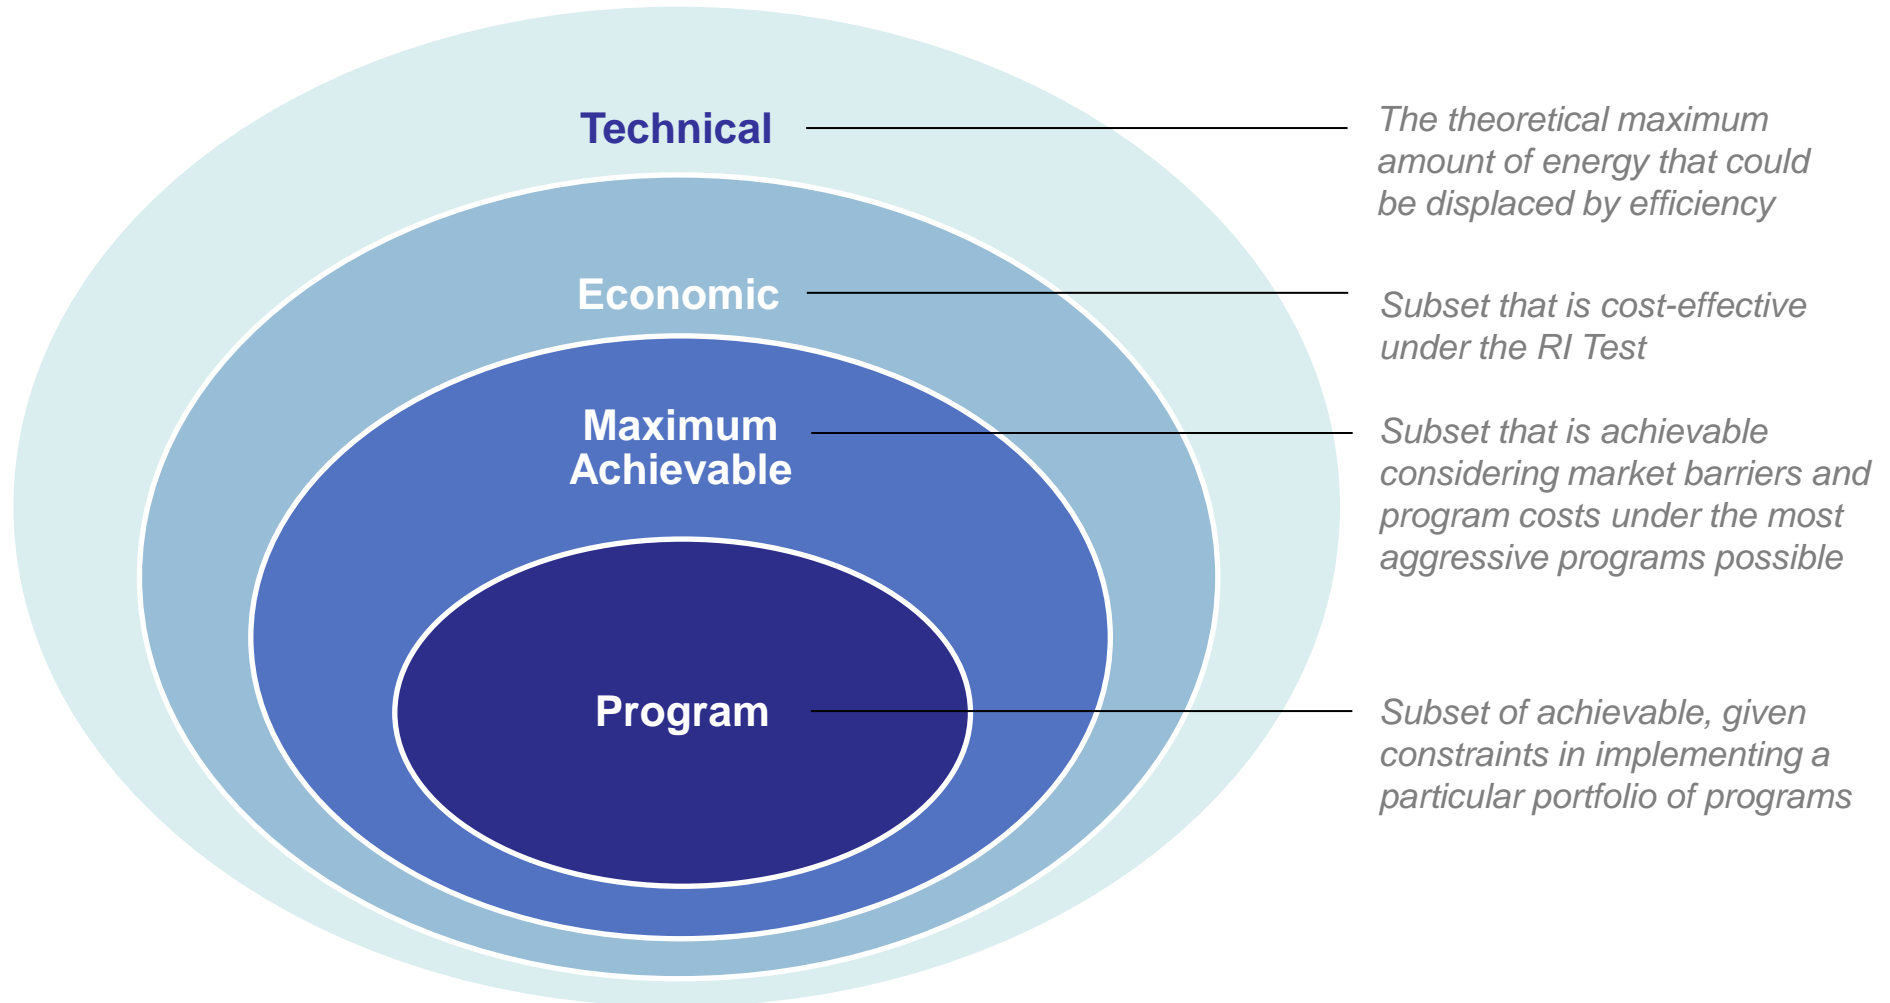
Technical

The theoretical maximum amount of energy that could be displaced by efficiency

Economic

Subset that is cost-effective under the RI Test

Maximum Achievable

Subset that is achievable considering market barriers and program costs under the most aggressive programs possible

Program

Subset of achievable, given constraints in implementing a particular portfolio of programs